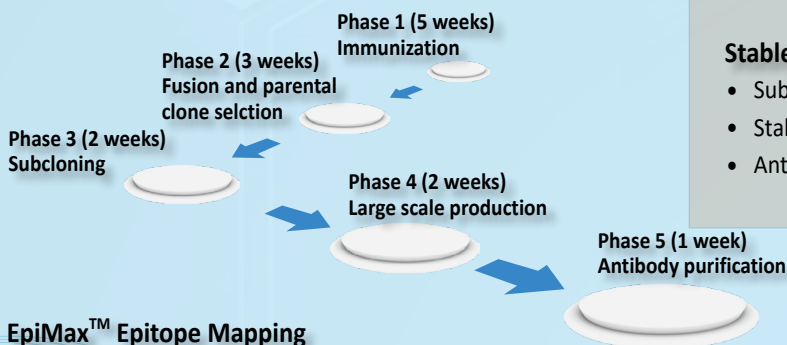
Phase 1 (5 weeks)
Immunization

Phase 2 (3 weeks)
Fusion and parental clone selction

Phase 3 (2 weeks)
Subcloning

Phase 4 (2 weeks)
Large scale production

Phase 5 (1 week)
Antibody purification

Stable

• Sub

• Stal

• Ant

EpiMax$^{TM}$ Epitope Mapping